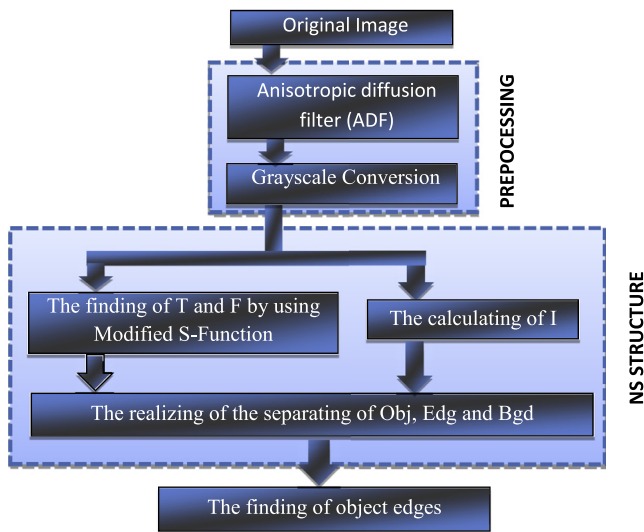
Original Image

Anisotropic diffusion filter (ADF)

Grayscale Conversion

PREPOCESSING

The finding of T and F by using Modified S-Function

The calculating of I

NS STRUCTURE

The realizing of the separating of Obj, Edg and Bgd

The finding of object edges